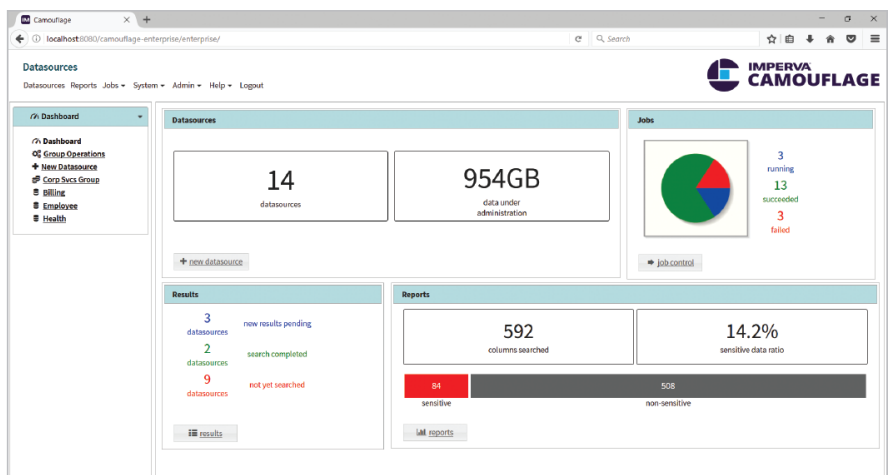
Camouflage × +

localhost:8080/camouflage-enterprise/enterprise/

Search

Datasources

Datasources Reports Jobs ▾ System ▾ Admin ▾ Help ▾ Logout

IMPERVA CAMOUFLAGE

Dashboard

Dashboard
Group Operations
New Datasource
Corp Svcs Group
Billing
Employee
Health

Datasources

14
datasources

954GB
data under administration

new datasource

Jobs

3
running

13
succeeded

3
failed

job control

Results

3
datasources
new results pending

2
datasources
search completed

9
datasources
not yet searched

results

Reports

592
columns searched

14.2%
sensitive data ratio

84
sensitive

508
non-sensitive

reports